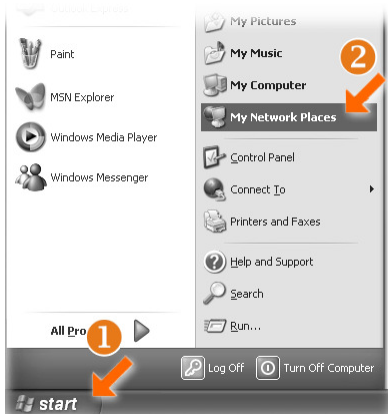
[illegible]
Paint
MSN Explorer
Windows Media Player
Windows Messenger
All Pro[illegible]
My Pictures
My Music
My Computer
My Network Places
Control Panel
Connect To
Printers and Faxes
Help and Support
Search
Run...
Log Off
Turn Off Computer
start
1
2